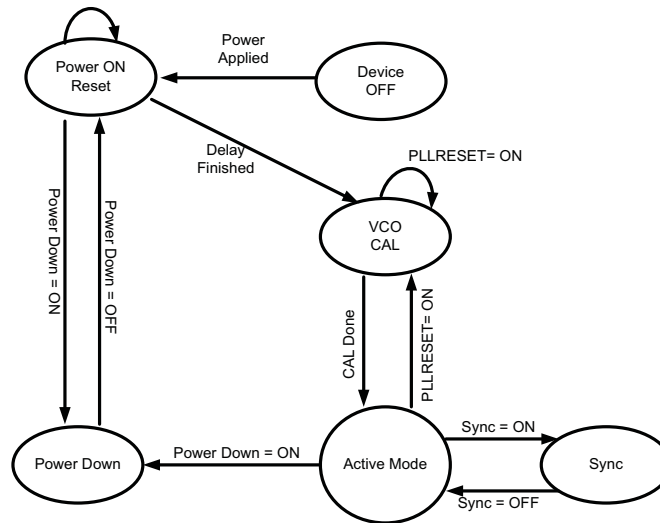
Power ON Reset

Power Applied

Device OFF

Delay Finished

PLLRESET= ON

VCO CAL

Power Down = ON

Power Down = OFF

CAL Done

PLLRESET= ON

Sync = ON

Power Down

Power Down = ON

Active Mode

Sync

Sync = OFF